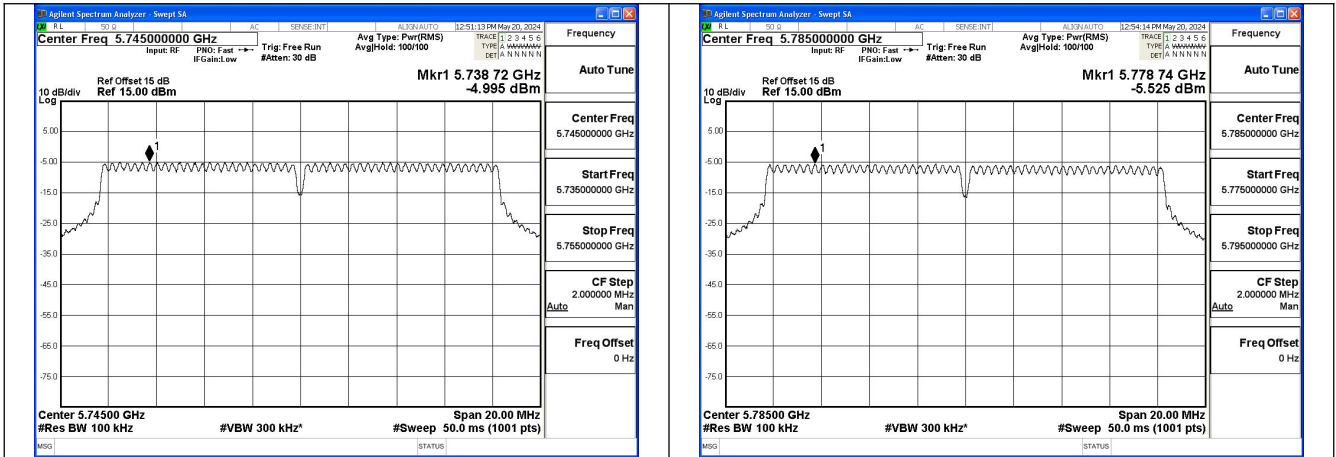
Agilent Spectrum Analyzer - Swept SA
RL 50 Ω AC SENSE:INT ALIGN AUTO 12:51:13 PM May 20, 2024
Center Freq 5.745000000 GHz
Input: RF PNO: Fast IFGain:Low
Trig: Free Run #Atten: 30 dB
Avg Type: Pwr(RMS) Avg|Hold: 100/100
TRACE 1 2 3 4 5 6 TYPE A WWWWWW DET A N N N N N
Frequency

Ref Offset 15 dB
10 dB/div Ref 15.00 dBm
Log
Mkr1 5.738 72 GHz
-4.995 dBm

5.00
-5.00
-15.0
-25.0
-35.0
-45.0
-55.0
-65.0
-75.0

1

Center 5.74500 GHz
#Res BW 100 kHz
#VBW 300 kHz*
Span 20.00 MHz
#Sweep 50.0 ms (1001 pts)

MSG
STATUS

Auto Tune

Center Freq
5.745000000 GHz

Start Freq
5.735000000 GHz

Stop Freq
5.755000000 GHz

CF Step
2.000000 MHz
Auto Man

Freq Offset
0 Hz

Agilent Spectrum Analyzer - Swept SA
RL 50 Ω AC SENSE:INT ALIGN AUTO 12:54:14 PM May 20, 2024
Center Freq 5.785000000 GHz
Input: RF PNO: Fast IFGain:Low
Trig: Free Run #Atten: 30 dB
Avg Type: Pwr(RMS) Avg|Hold: 100/100
TRACE 1 2 3 4 5 6 TYPE A WWWWWW DET A N N N N N
Frequency

Ref Offset 15 dB
10 dB/div Ref 15.00 dBm
Log
Mkr1 5.778 74 GHz
-5.525 dBm

5.00
-5.00
-15.0
-25.0
-35.0
-45.0
-55.0
-65.0
-75.0

1

Center 5.78500 GHz
#Res BW 100 kHz
#VBW 300 kHz*
Span 20.00 MHz
#Sweep 50.0 ms (1001 pts)

MSG
STATUS

Auto Tune

Center Freq
5.785000000 GHz

Start Freq
5.775000000 GHz

Stop Freq
5.795000000 GHz

CF Step
2.000000 MHz
Auto Man

Freq Offset
0 Hz